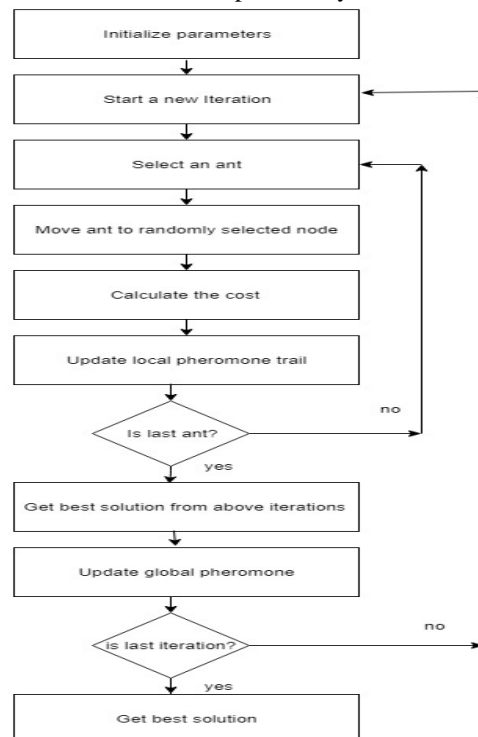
Initialize parameters

Start a new Iteration

Select an ant

Move ant to randomly selected node

Calculate the cost

Update local pheromone trail

Is last ant?

no

yes

Get best solution from above iterations

Update global pheromone

is last iteration?

no

yes

Get best solution